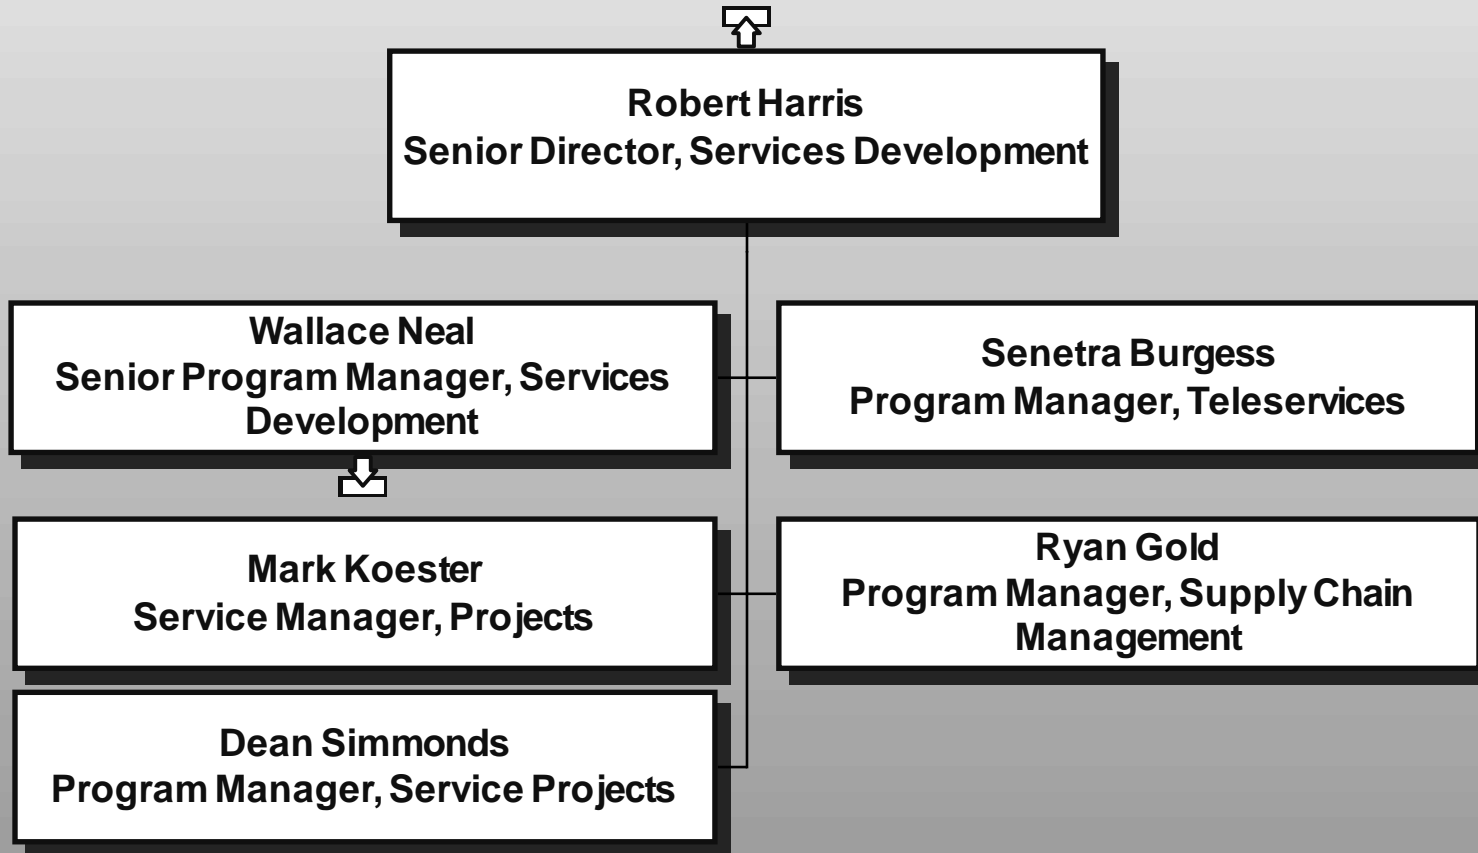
Robert Harris
Senior Director, Services Development

Wallace Neal
Senior Program Manager, Services Development

Senetra Burgess
Program Manager, Teleservices

Mark Koester
Service Manager, Projects

Ryan Gold
Program Manager, Supply Chain Management

Dean Simmonds
Program Manager, Service Projects